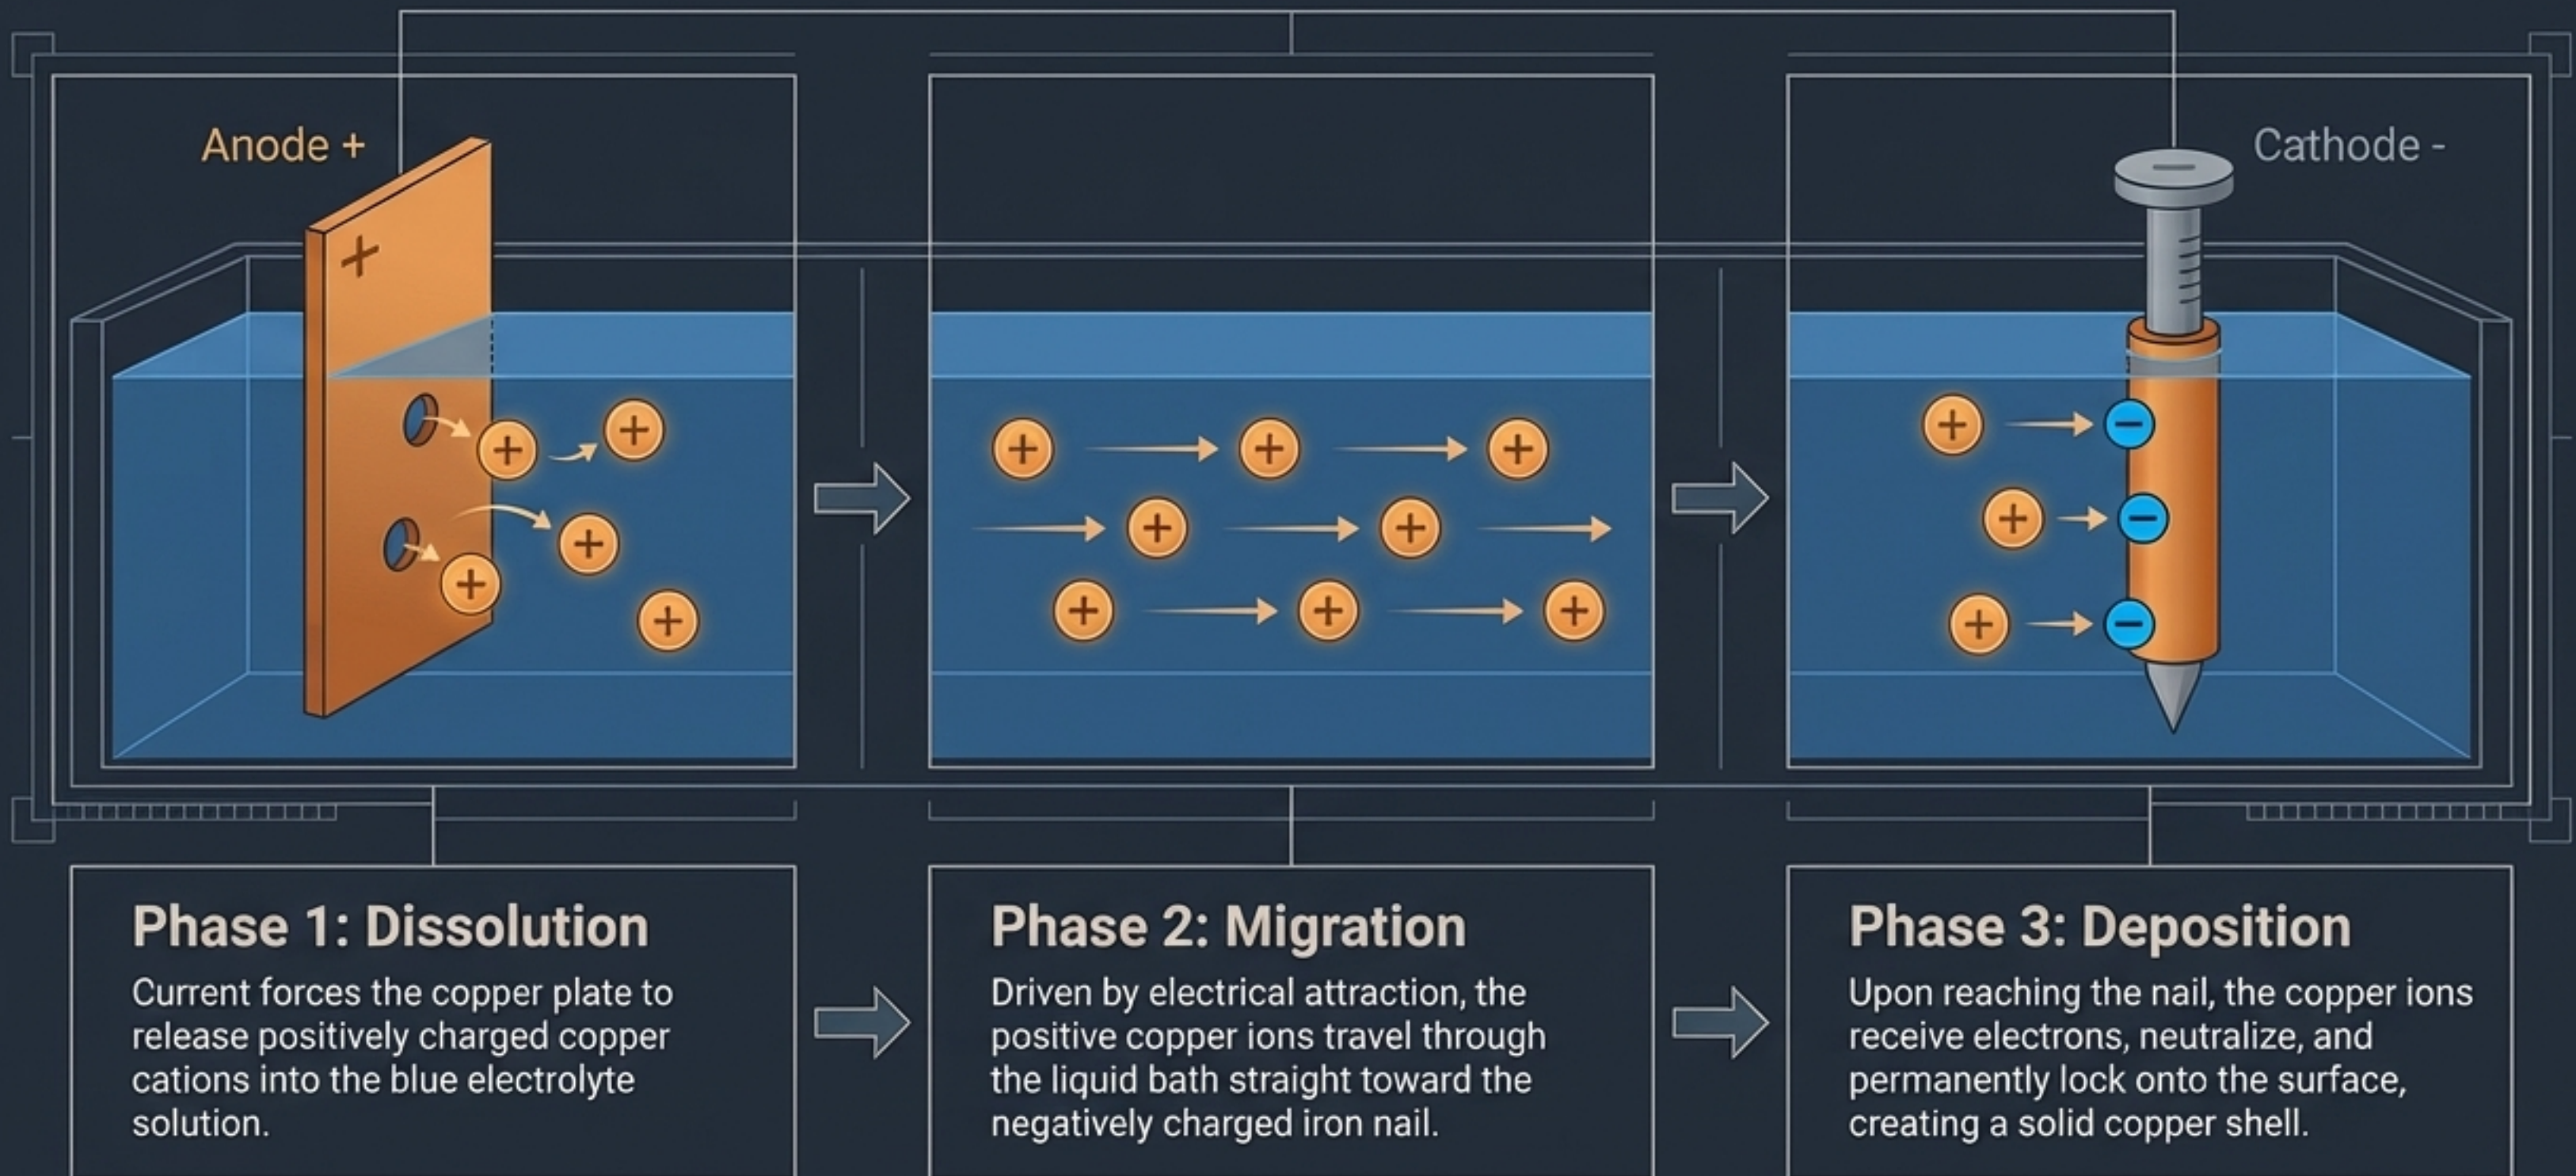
Anode +

Cathode -

Phase 1: Dissolution

Current forces the copper plate to release positively charged copper cations into the blue electrolyte solution.

Phase 2: Migration

Driven by electrical attraction, the positive copper ions travel through the liquid bath straight toward the negatively charged iron nail.

Phase 3: Deposition

Upon reaching the nail, the copper ions receive electrons, neutralize, and permanently lock onto the surface, creating a solid copper shell.